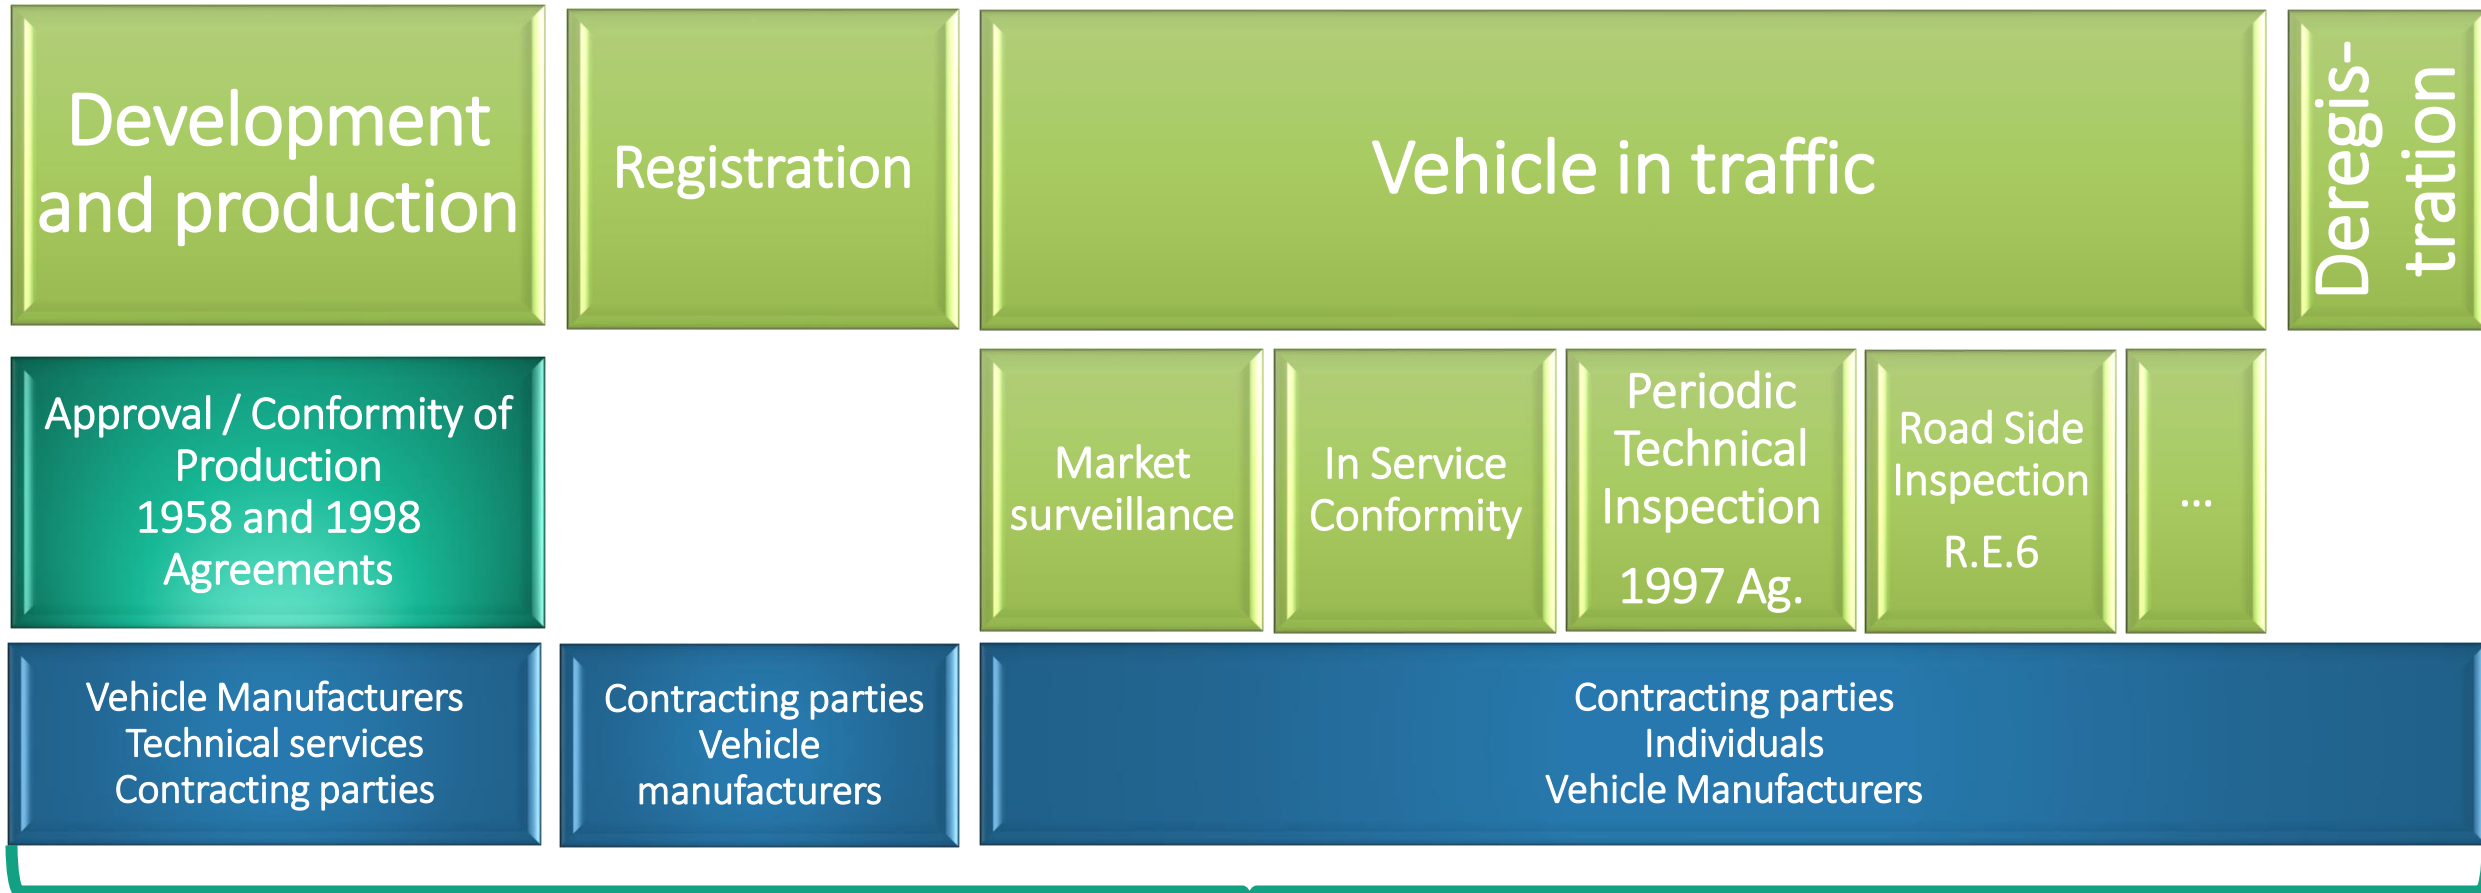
Development and production

Registration

Vehicle in traffic

Deregis-tration

Approval / Conformity of Production
1958 and 1998 Agreements

Market surveillance

In Service Conformity

Periodic Technical Inspection
1997 Ag.

Road Side Inspection
R.E.6

...

Vehicle Manufacturers
Technical services
Contracting parties

Contracting parties
Vehicle manufacturers

Contracting parties
Individuals
Vehicle Manufacturers